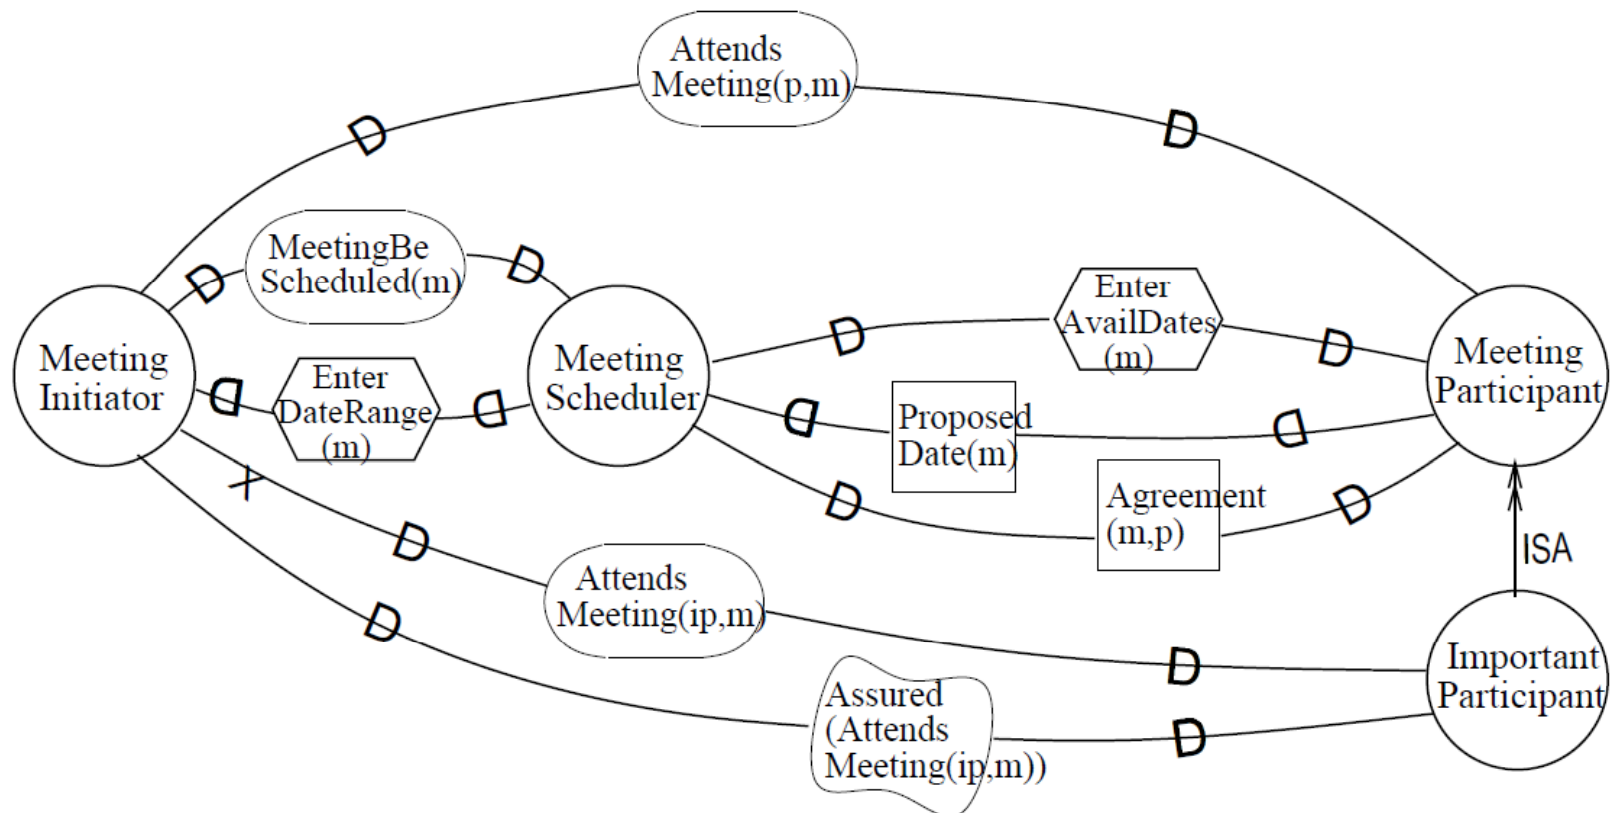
Attends Meeting(p,m)

D

D

MeetingBe Scheduled(m)

D

D

Enter AvailDates (m)

D

D

Meeting Initiator

Enter DateRange (m)

D

D

Meeting Scheduler

D

Proposed Date(m)

D

Meeting Participant

X

D

Agreement (m,p)

D

D

ISA

D

Attends Meeting(ip,m)

D

Important Participant

Assured (Attends Meeting(ip,m))

D